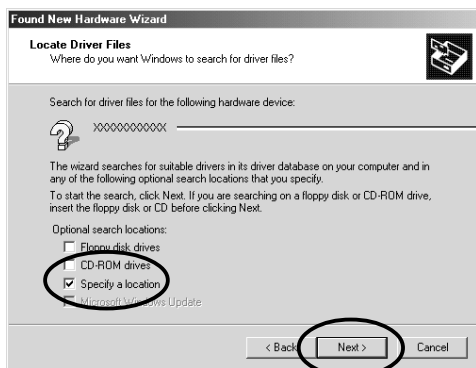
Found New Hardware Wizard

Locate Driver Files
Where do you want Windows to search for driver files?

Search for driver files for the following hardware device:

XXXXXXXXXXX

The wizard searches for suitable drivers in its driver database on your computer and in any of the following optional search locations that you specify.

To start the search, click Next. If you are searching on a floppy disk or CD-ROM drive, insert the floppy disk or CD before clicking Next.

Optional search locations:

Floppy disk drives

CD-ROM drives

Specify a location

Microsoft Windows Update

< Back

Next >

Cancel